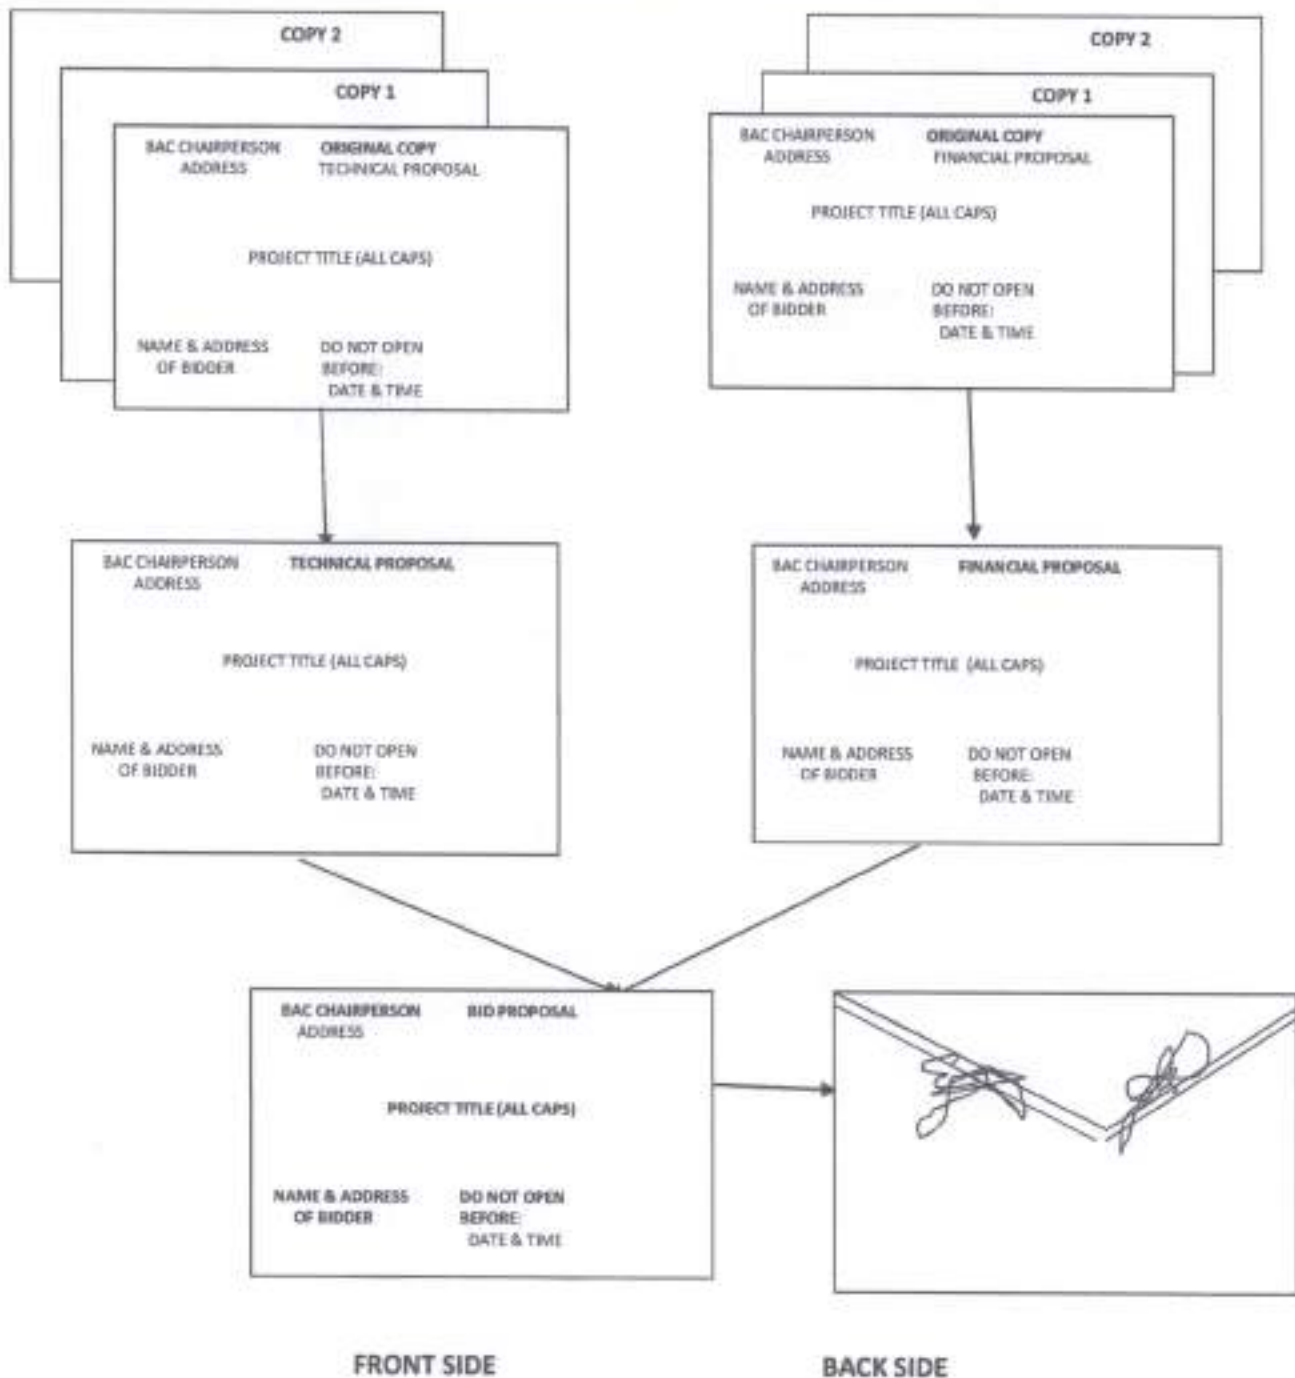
COPY 2

COPY 1

BAC CHAIRPERSON
ADDRESS

ORIGINAL COPY
TECHNICAL PROPOSAL

PROJECT TITLE (ALL CAPS)

NAME & ADDRESS
OF BIDDER

DO NOT OPEN
BEFORE:
DATE & TIME

COPY 2

COPY 1

BAC CHAIRPERSON
ADDRESS

ORIGINAL COPY
FINANCIAL PROPOSAL

PROJECT TITLE (ALL CAPS)

NAME & ADDRESS
OF BIDDER

DO NOT OPEN
BEFORE:
DATE & TIME

BAC CHAIRPERSON
ADDRESS

TECHNICAL PROPOSAL

PROJECT TITLE (ALL CAPS)

NAME & ADDRESS
OF BIDDER

DO NOT OPEN
BEFORE:
DATE & TIME

BAC CHAIRPERSON
ADDRESS

FINANCIAL PROPOSAL

PROJECT TITLE (ALL CAPS)

NAME & ADDRESS
OF BIDDER

DO NOT OPEN
BEFORE:
DATE & TIME

BAC CHAIRPERSON
ADDRESS

BID PROPOSAL

PROJECT TITLE (ALL CAPS)

NAME & ADDRESS
OF BIDDER

DO NOT OPEN
BEFORE:
DATE & TIME

FRONT SIDE

BACK SIDE